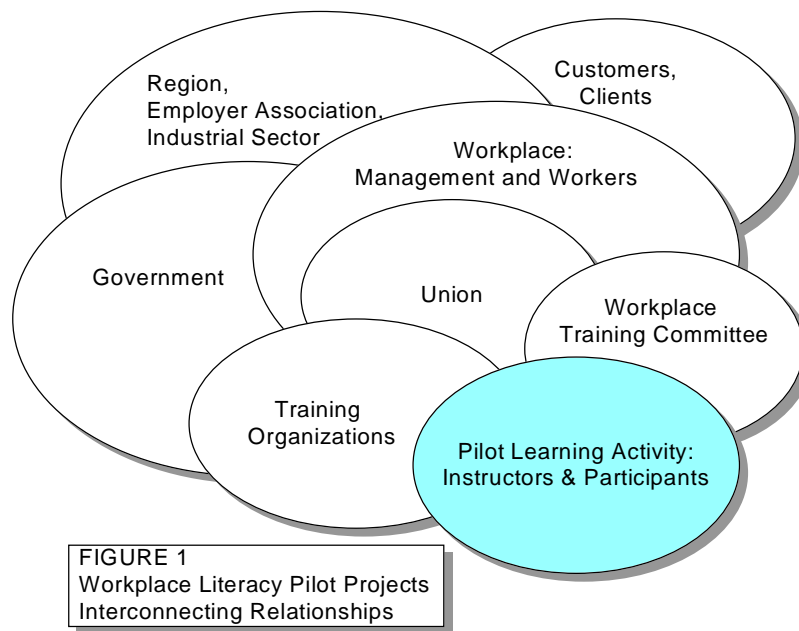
Region,
Employer Association,
Industrial Sector

Customers,
Clients

Workplace:
Management and Workers

Government

Union

Workplace
Training Committee

Training
Organizations

Pilot Learning Activity:
Instructors & Participants

FIGURE 1
Workplace Literacy Pilot Projects
Interconnecting Relationships